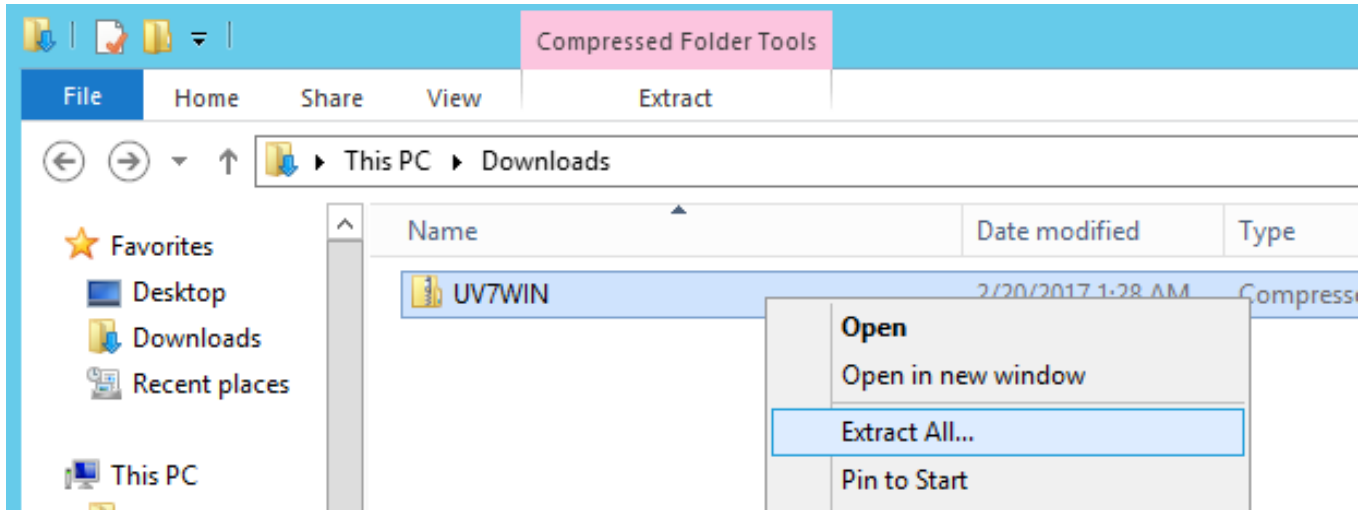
Compressed Folder Tools

File Home Share View Extract

This PC ▸ Downloads

Favorites
Desktop
Downloads
Recent places

This PC

Name
Date modified
Type

UV7WIN
2/20/2017 1:28 AM
Compresse

Open
Open in new window
Extract All...
Pin to Start